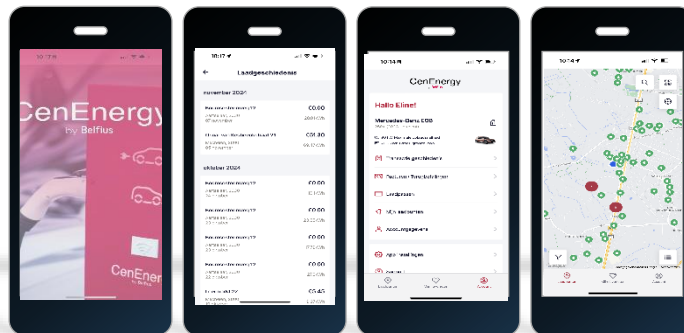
10:17

CenEnergy
by Belfius

CenEnergy
by Belfius

10:17

Laadgeschiedenis

november 2024

€0,00

€31,30

oktober 2024

€0,00

€0,00

€0,00

€0,00

€0,00

€0,45

10:14

CenEnergy

Hallo Eline!

Mercedes-Benz C63

Laadgeschiedenis

Laadpassen

Mijn gegevens

App instellingen

10:14